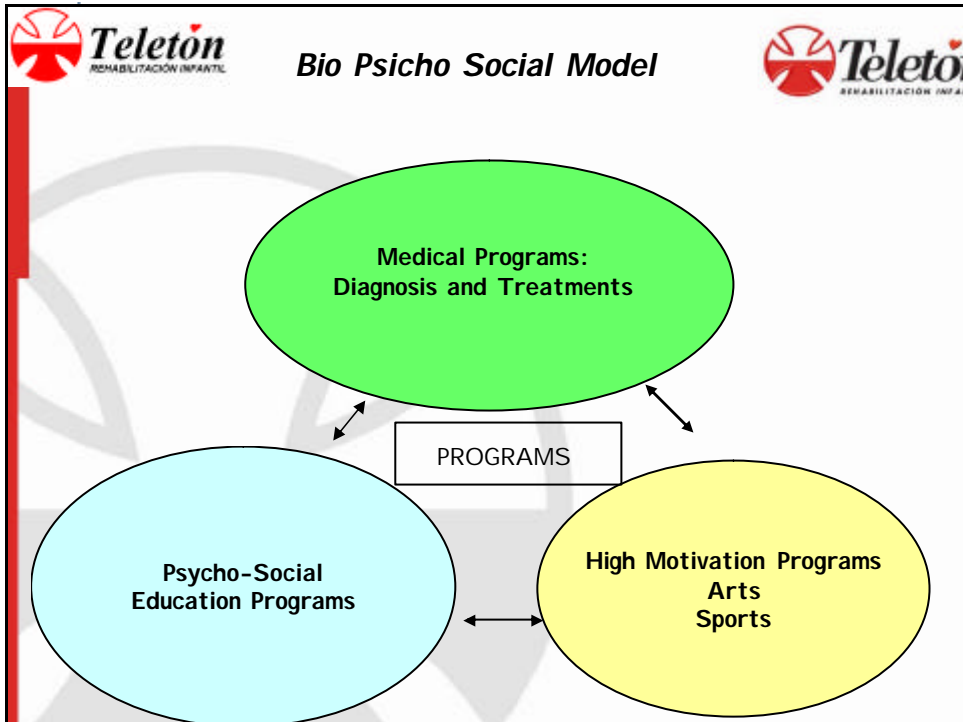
Teletón
REHABILITACIÓN INFANTIL

Bio Psicho Social Model

Teletón
REHABILITACIÓN INFA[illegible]

Medical Programs:
Diagnosis and Treatments

PROGRAMS

Psycho-Social
Education Programs

High Motivation Programs
Arts
Sports